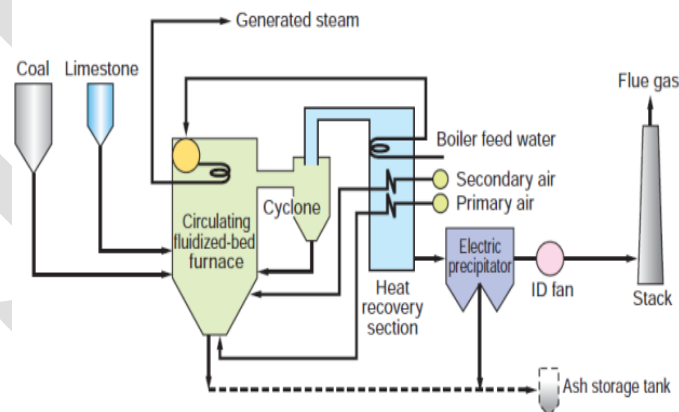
Generated steam

Coal

Limestone

Flue gas

Boiler feed water

Secondary air

Primary air

Cyclone

Circulating fluidized-bed furnace

Heat recovery section

Electric precipitator

ID fan

Stack

Ash storage tank